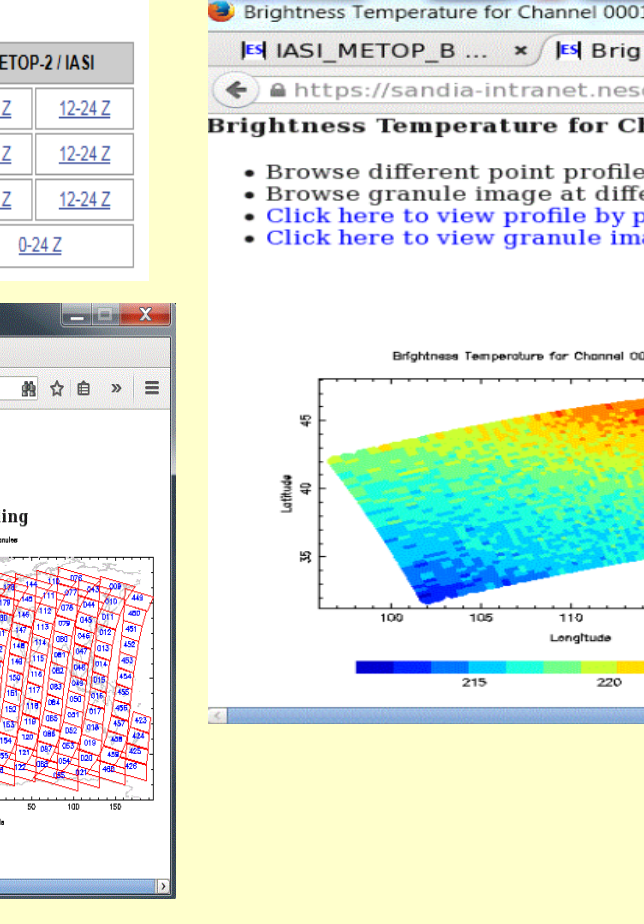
ETOP-2 / IASI

| | |
|---|---|
| Z | 12-24 Z |
| Z | 12-24 Z |
| Z | 12-24 Z |
| 0-24 Z | |

ing

Brightness Temperature for Channel 0001

IASI_METOP_B ... ×

Brig

https://sandia-intranet.nes

Brightness Temperature for Cl

• Browse different point profile
• Browse granule image at diffe
• Click here to view profile by p
• Click here to view granule ima

Brightness Temperature for Channel 00

45

40

35

Latitude

100 105 110

Longitude

215 220